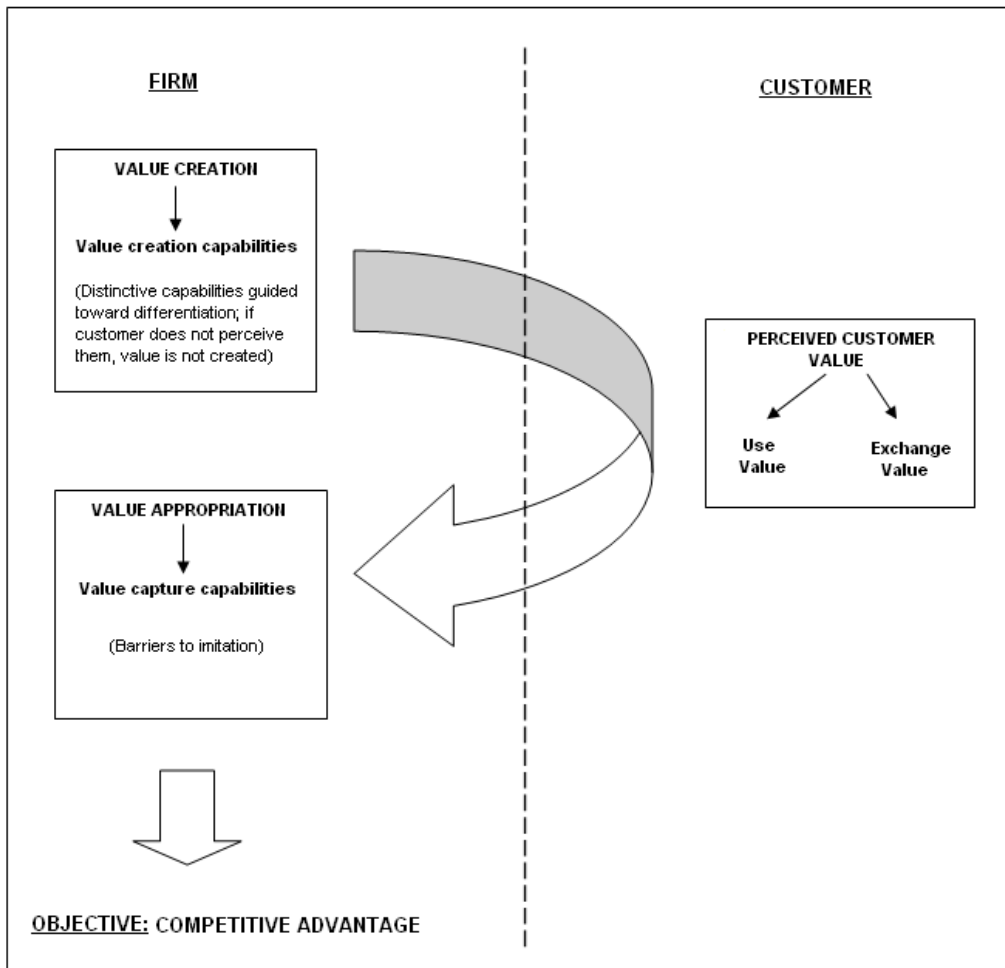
FIRM

CUSTOMER

VALUE CREATION

Value creation capabilities

(Distinctive capabilities guided toward differentiation; if customer does not perceive them, value is not created)

PERCEIVED CUSTOMER VALUE

Use Value

Exchange Value

VALUE APPROPRIATION

Value capture capabilities

(Barriers to imitation)

OBJECTIVE: COMPETITIVE ADVANTAGE